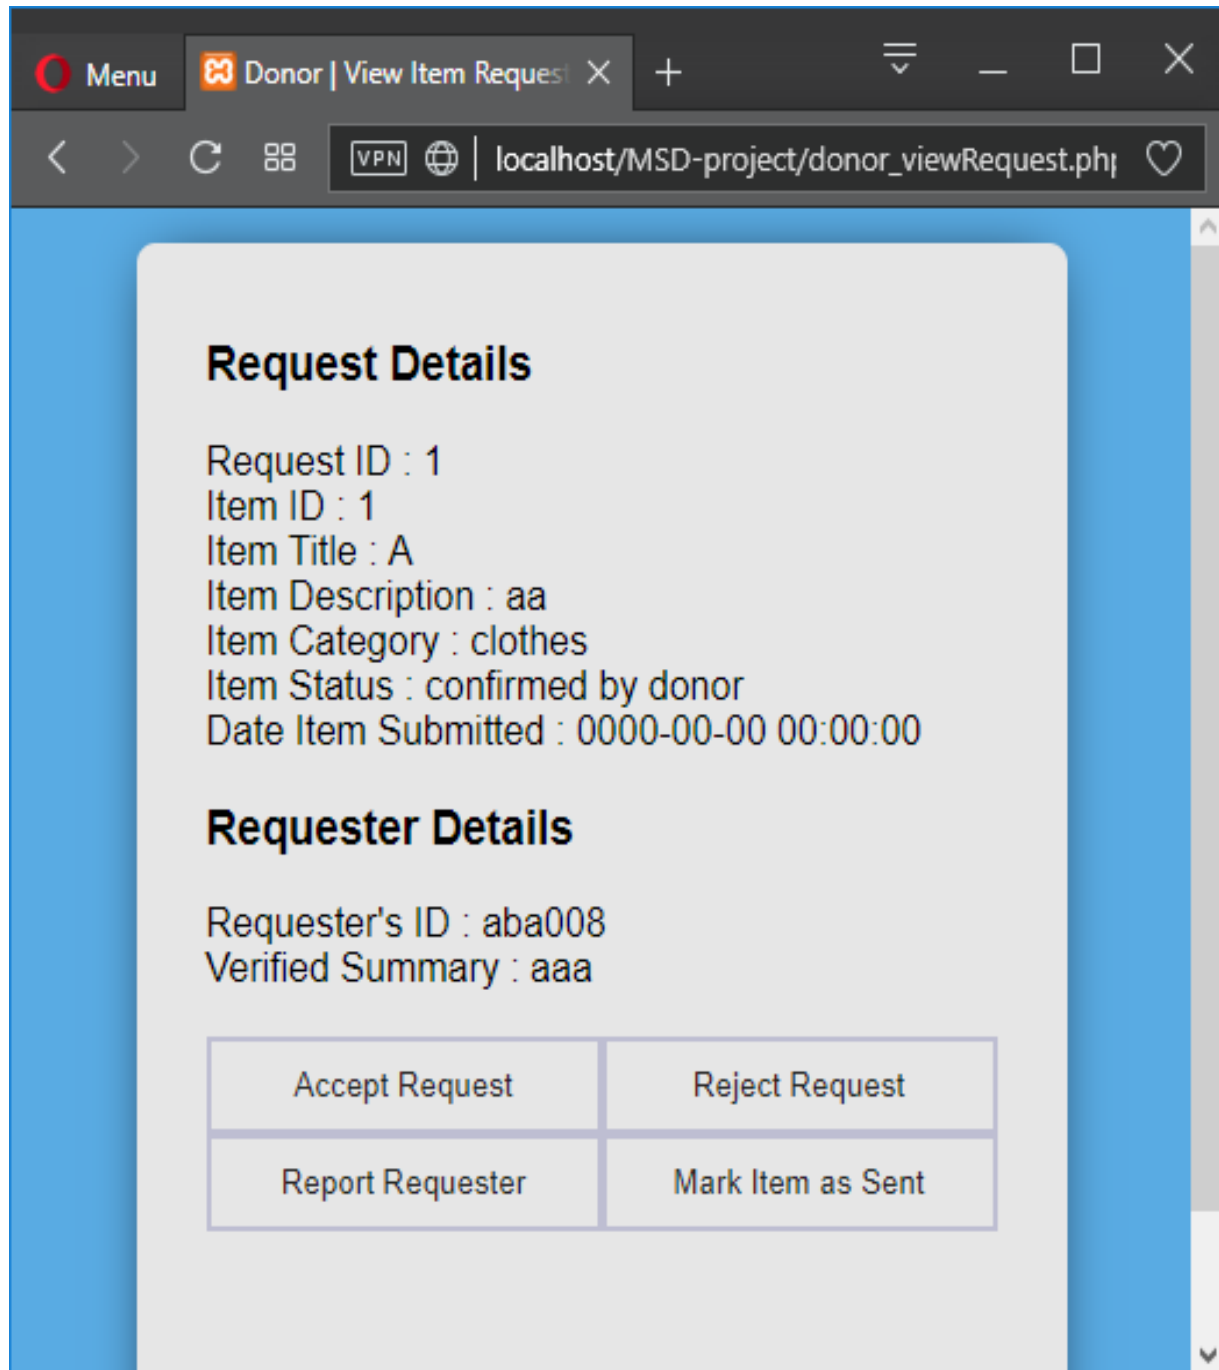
Menu
Donor | View Item Request
VPN
localhost/MSD-project/donor_viewRequest.ph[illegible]

Request Details

Request ID : 1
Item ID : 1
Item Title : A
Item Description : aa
Item Category : clothes
Item Status : confirmed by donor
Date Item Submitted : 0000-00-00 00:00:00

Requester Details

Requester's ID : aba008
Verified Summary : aaa

| Accept Request | Reject Request |
|---|---|
| Report Requester | Mark Item as Sent |